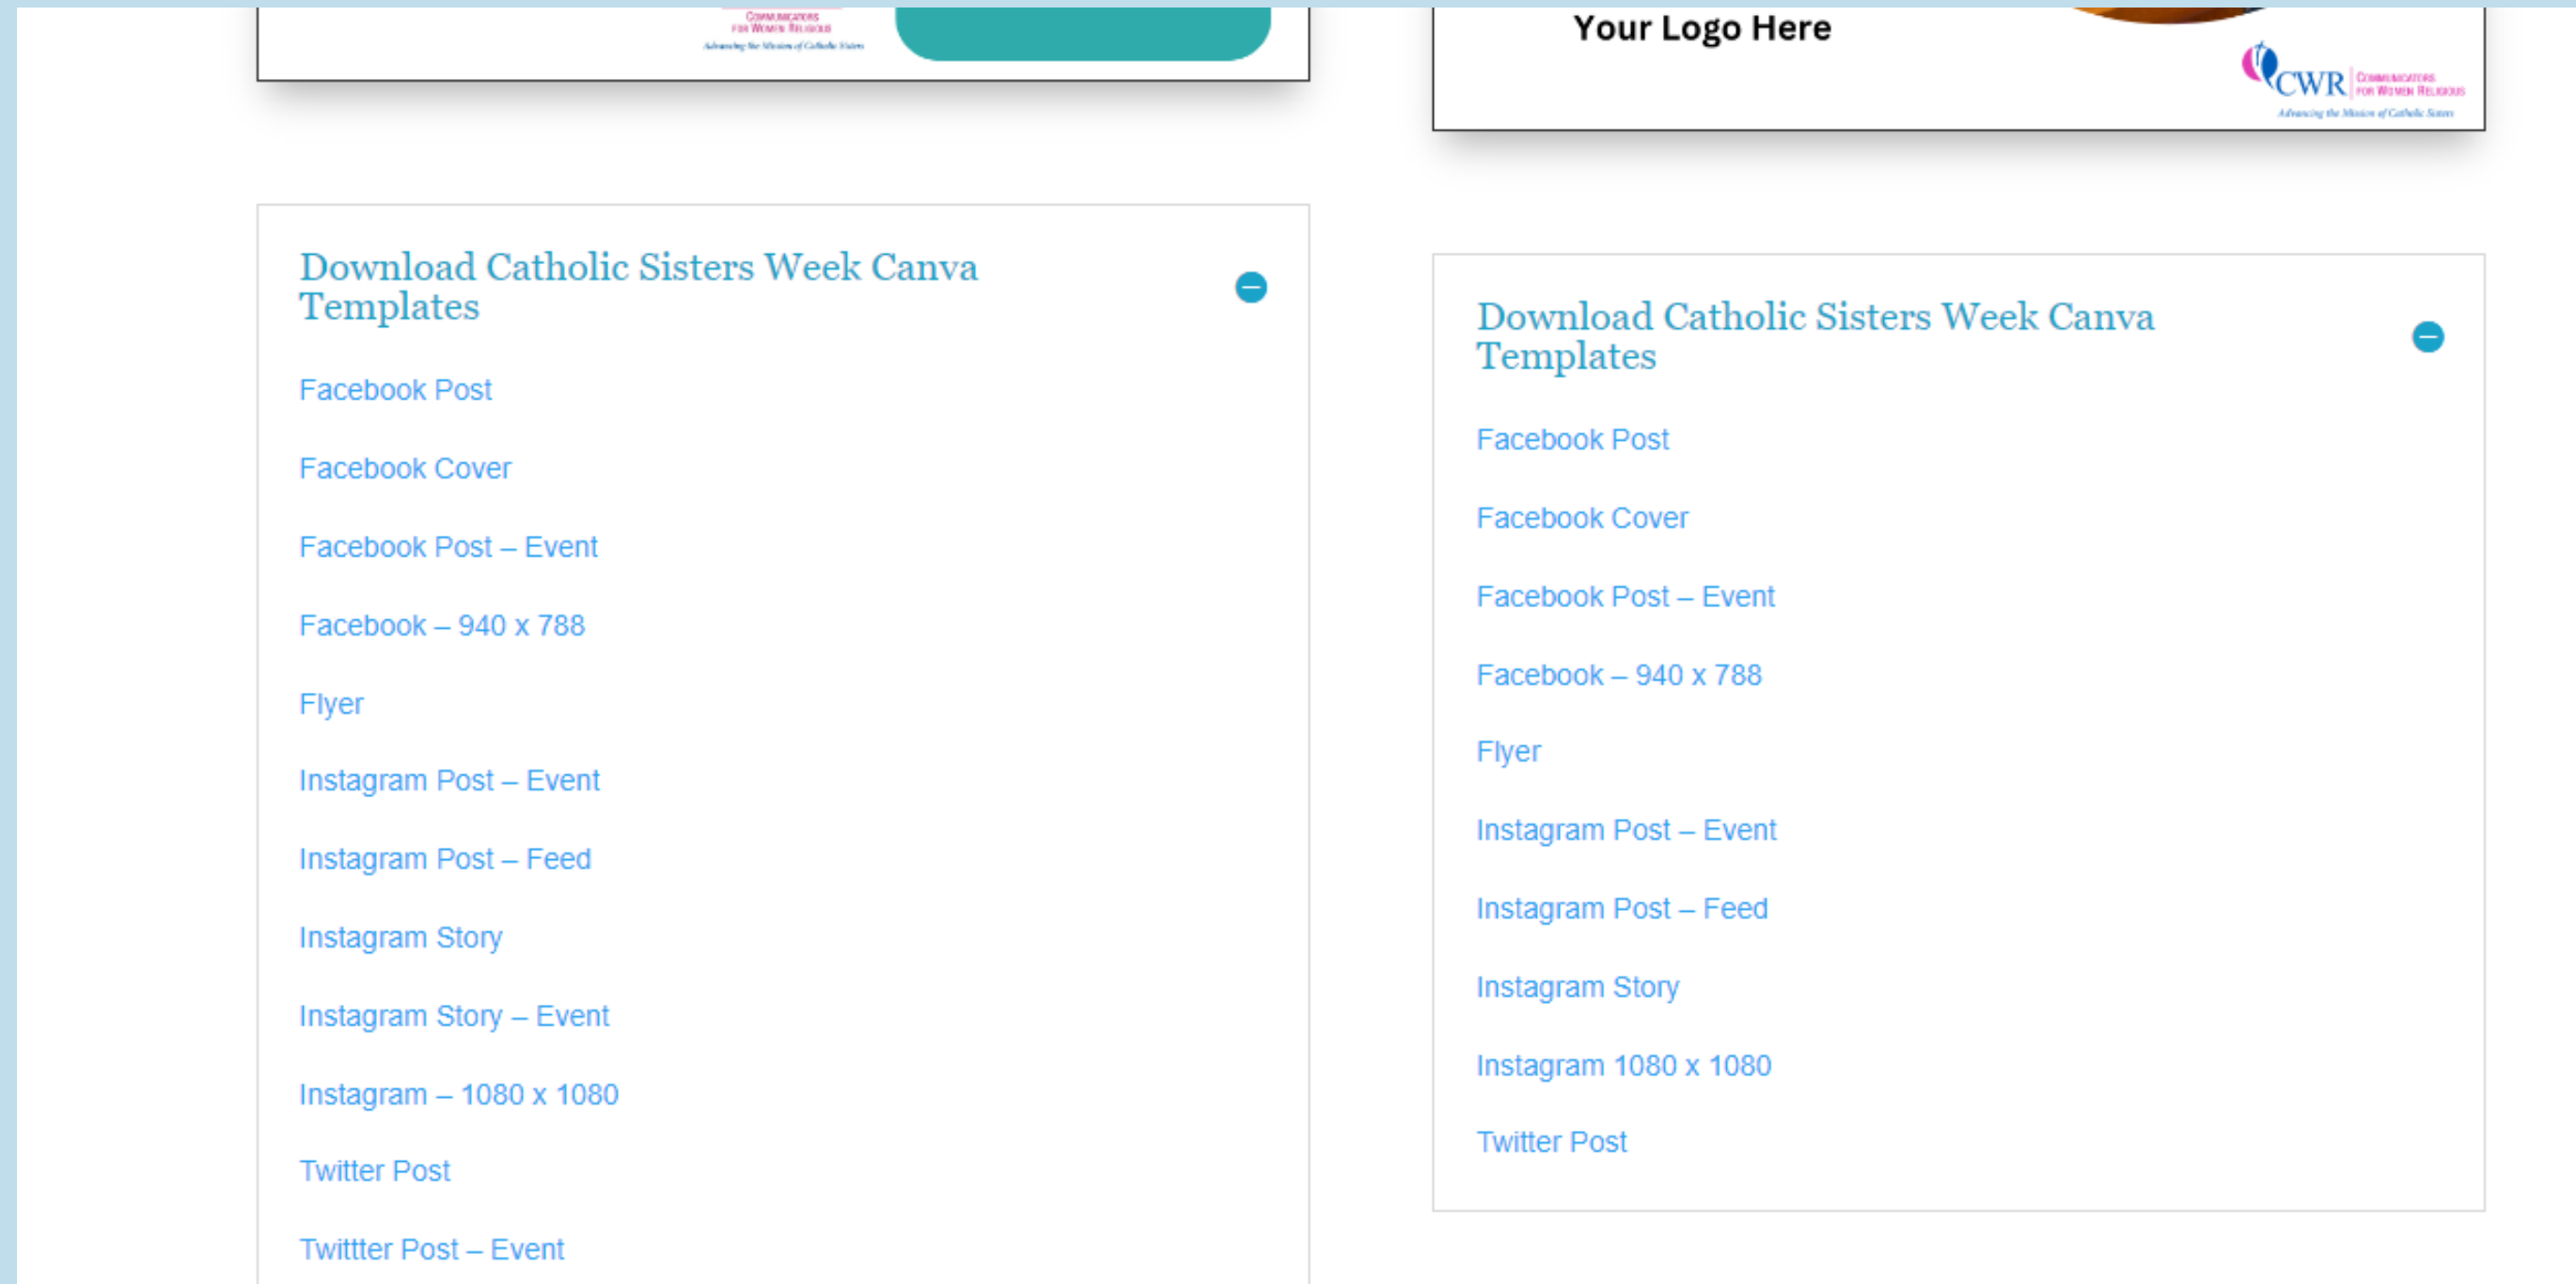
Communicators for Women Religious
Advancing the Mission of Catholic Sisters

Your Logo Here

CWR Communicators for Women Religious
Advancing the Mission of Catholic Sisters

Download Catholic Sisters Week Canva Templates

Facebook Post

Facebook Cover

Facebook Post – Event

Facebook – 940 x 788

Flyer

Instagram Post – Event

Instagram Post – Feed

Instagram Story

Instagram Story – Event

Instagram – 1080 x 1080

Twitter Post

Twittter Post – Event

Download Catholic Sisters Week Canva Templates

Facebook Post

Facebook Cover

Facebook Post – Event

Facebook – 940 x 788

Flyer

Instagram Post – Event

Instagram Post – Feed

Instagram Story

Instagram 1080 x 1080

Twitter Post